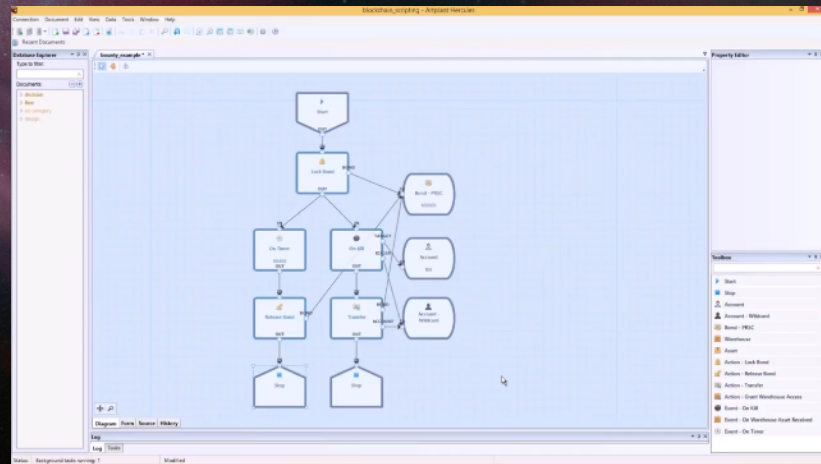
blockchain_scripting - Artifact Hercules

Connection Document Edit View Data Tools Window Help

Recent Documents

Database Explorer

Type to filter

Documents

Attribute
Item
No category
Script

bounty_example*

Start
OUT
Lock Bond
BOND
OUT
Bond - PRAC
Account
On Timer
EVENT
OUT
On Kill
TARGET
KILLER
OUT
Account
Account - Wildcard
Release Bond
BOND
OUT
Transfer
FROM
RECIPIENT
OUT
Stop
Stop

Diagram Form Source History

Log

Log Tasks

Property Editor

Toolbox

Start
Stop
Account
Account - Wildcard
Bond - PRAC
Warehouse
Asset
Action - Lock Bond
Action - Release Bond
Action - Transfer
Action - Grant Warehouse Access
Event - On Kill
Event - On Warehouse Asset Received
Event - On Timer

Status: Background tasks running: 1
Modified